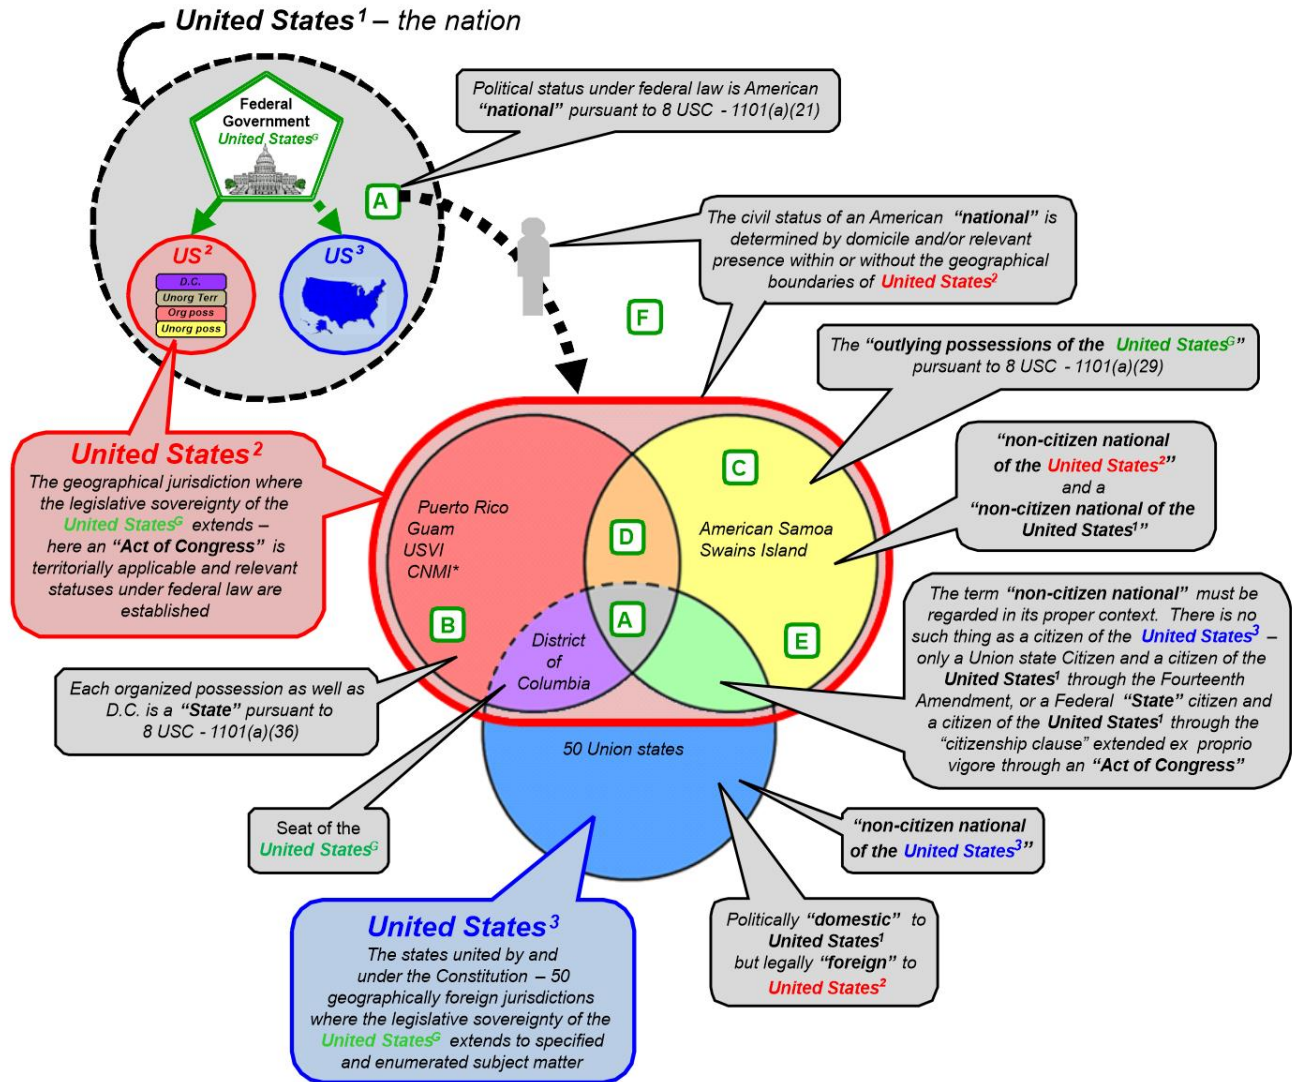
United States$^1$ – the nation

Federal Government United States$^G$

US$^2$

D.C.
Unorg Terr
Org poss
Unorg poss

US$^3$

A

Political status under federal law is American "national" pursuant to 8 USC - 1101(a)(21)

The civil status of an American "national" is determined by domicile and/or relevant presence within or without the geographical boundaries of United States$^2$

F

The "outlying possessions of the United States$^G$" pursuant to 8 USC - 1101(a)(29)

United States$^2$
The geographical jurisdiction where the legislative sovereignty of the United States$^G$ extends – here an "Act of Congress" is territorially applicable and relevant statuses under federal law are established

"non-citizen national of the United States$^2$" and a "non-citizen national of the United States$^1$"

C

Puerto Rico
Guam
USVI
CNMI*

D

American Samoa
Swains Island

B

District of Columbia

A

E

The term "non-citizen national" must be regarded in its proper context. There is no such thing as a citizen of the United States$^3$ – only a Union state Citizen and a citizen of the United States$^1$ through the Fourteenth Amendment, or a Federal "State" citizen and a citizen of the United States$^1$ through the "citizenship clause" extended ex proprio vigore through an "Act of Congress"

Each organized possession as well as D.C. is a "State" pursuant to 8 USC - 1101(a)(36)

50 Union states

Seat of the United States$^G$

"non-citizen national of the United States$^3$"

United States$^3$
The states united by and under the Constitution – 50 geographically foreign jurisdictions where the legislative sovereignty of the United States$^G$ extends to specified and enumerated subject matter

Politically "domestic" to United States$^1$ but legally "foreign" to United States$^2$